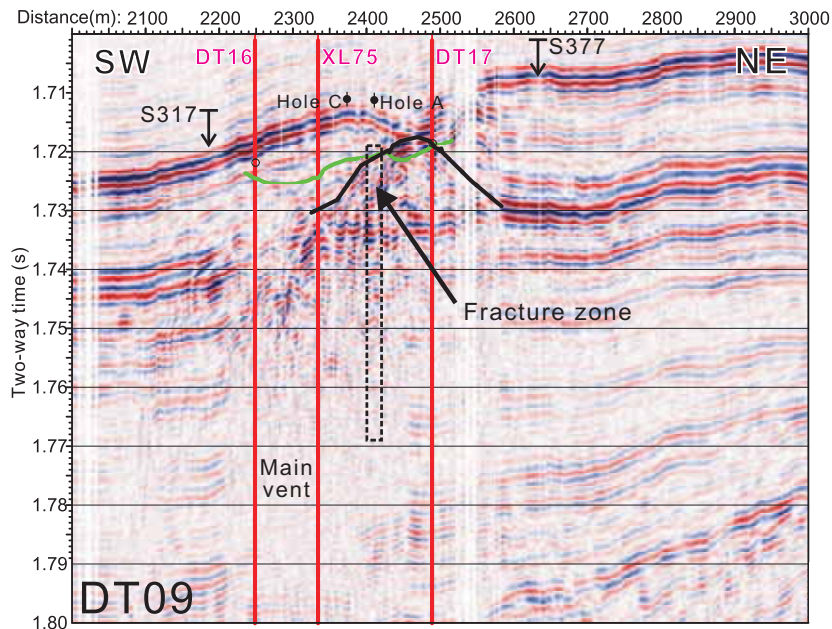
Distance(m): 2100 2200 2300 2400 2500 2600 2700 2800 2900 3000

SW DT16 XL75 DT17 S377 NE

Hole C Hole A

S317

Fracture zone

Main vent

Two-way time (s)

1.71
1.72
1.73
1.74
1.75
1.76
1.77
1.78
1.79
1.80

DT09